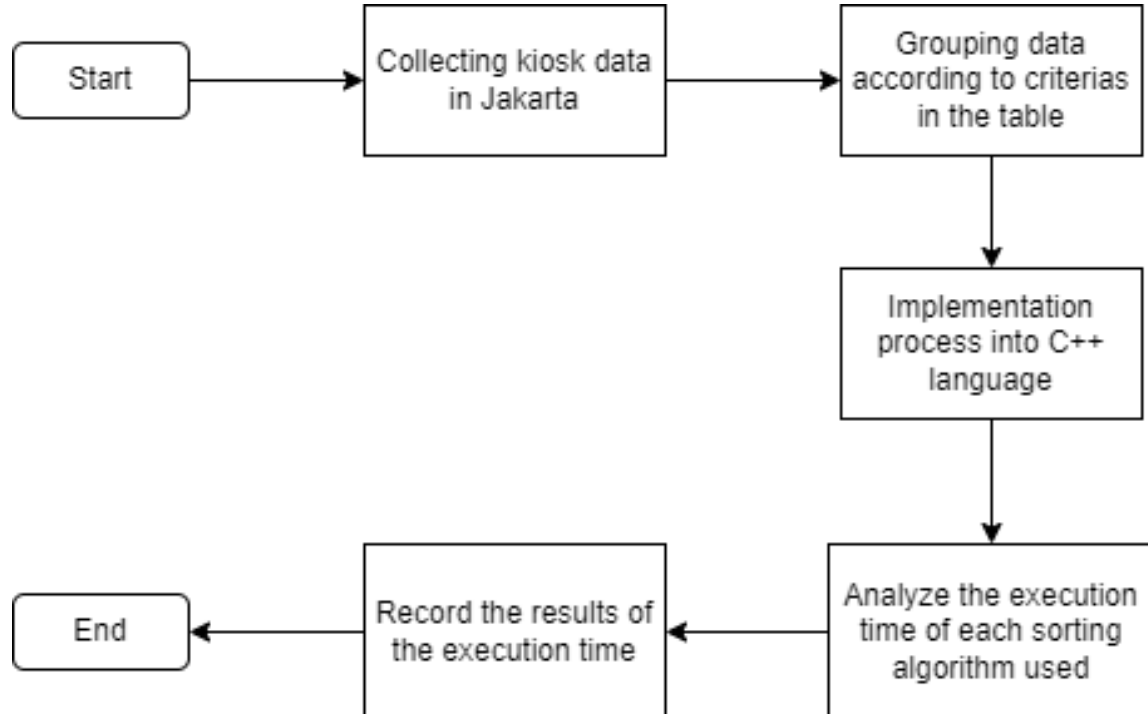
Start

Collecting kiosk data in Jakarta

Grouping data according to criterias in the table

Implementation process into C++ language

Analyze the execution time of each sorting algorithm used

Record the results of the execution time

End